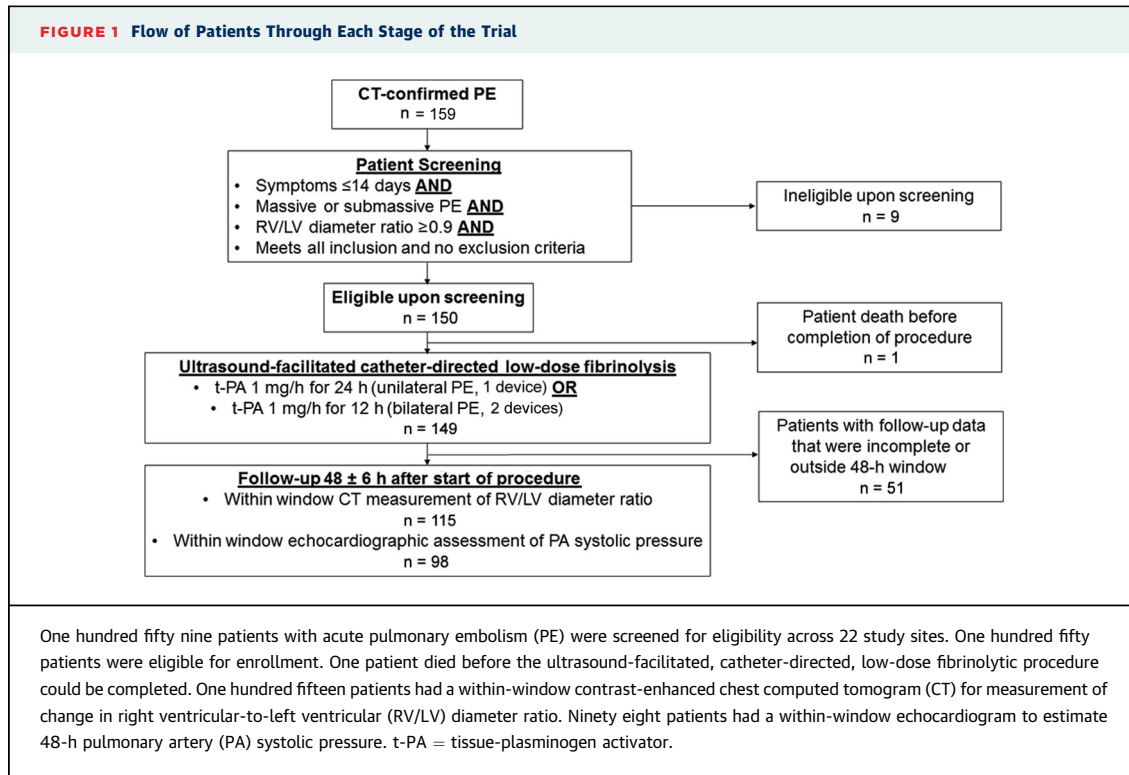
FIGURE 1 Flow of Patients Through Each Stage of the Trial

CT-confirmed PE
n = 159

Patient Screening
• Symptoms ≤14 days AND
• Massive or submassive PE AND
• RV/LV diameter ratio ≥0.9 AND
• Meets all inclusion and no exclusion criteria

Ineligible upon screening
n = 9

Eligible upon screening
n = 150

Patient death before completion of procedure
n = 1

Ultrasound-facilitated catheter-directed low-dose fibrinolysis
• t-PA 1 mg/h for 24 h (unilateral PE, 1 device) OR
• t-PA 1 mg/h for 12 h (bilateral PE, 2 devices)
n = 149

Patients with follow-up data that were incomplete or outside 48-h window
n = 51

Follow-up 48 ± 6 h after start of procedure
• Within window CT measurement of RV/LV diameter ratio
n = 115
• Within window echocardiographic assessment of PA systolic pressure
n = 98

One hundred fifty nine patients with acute pulmonary embolism (PE) were screened for eligibility across 22 study sites. One hundred fifty patients were eligible for enrollment. One patient died before the ultrasound-facilitated, catheter-directed, low-dose fibrinolytic procedure could be completed. One hundred fifteen patients had a within-window contrast-enhanced chest computed tomogram (CT) for measurement of change in right ventricular-to-left ventricular (RV/LV) diameter ratio. Ninety eight patients had a within-window echocardiogram to estimate 48-h pulmonary artery (PA) systolic pressure. t-PA = tissue-plasminogen activator.